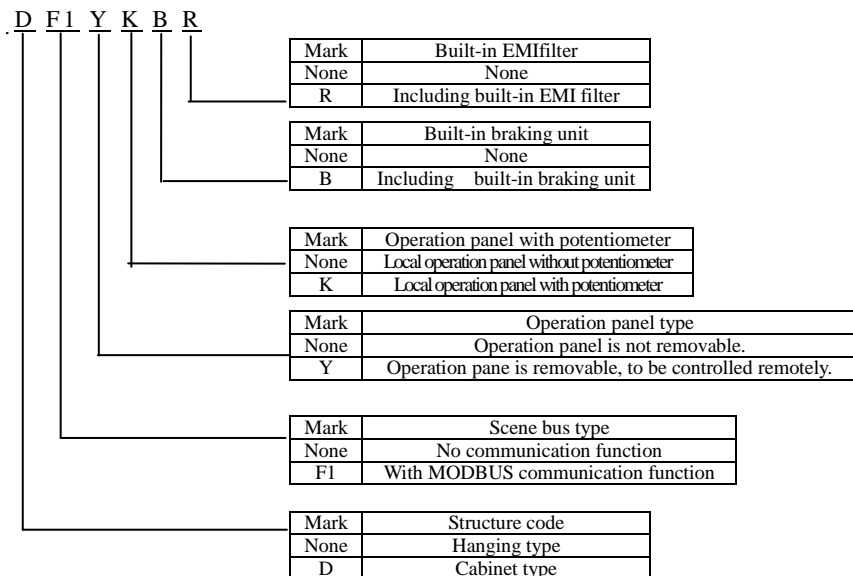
D F1 Y K B R

| Mark | Built-in EMIfilter |
|---|---|
| None | None |
| R | Including built-in EMI filter |

| Mark | Built-in braking unit |
|---|---|
| None | None |
| B | Including built-in braking unit |

| Mark | Operation panel with potentiometer |
|---|---|
| None | Local operation panel without potentiometer |
| K | Local operation panel with potentiometer |

| Mark | Operation panel type |
|---|---|
| None | Operation panel is not removable. |
| Y | Operation pane is removable, to be controlled remotely. |

| Mark | Scene bus type |
|---|---|
| None | No communication function |
| F1 | With MODBUS communication function |

| Mark | Structure code |
|---|---|
| None | Hanging type |
| D | Cabinet type |